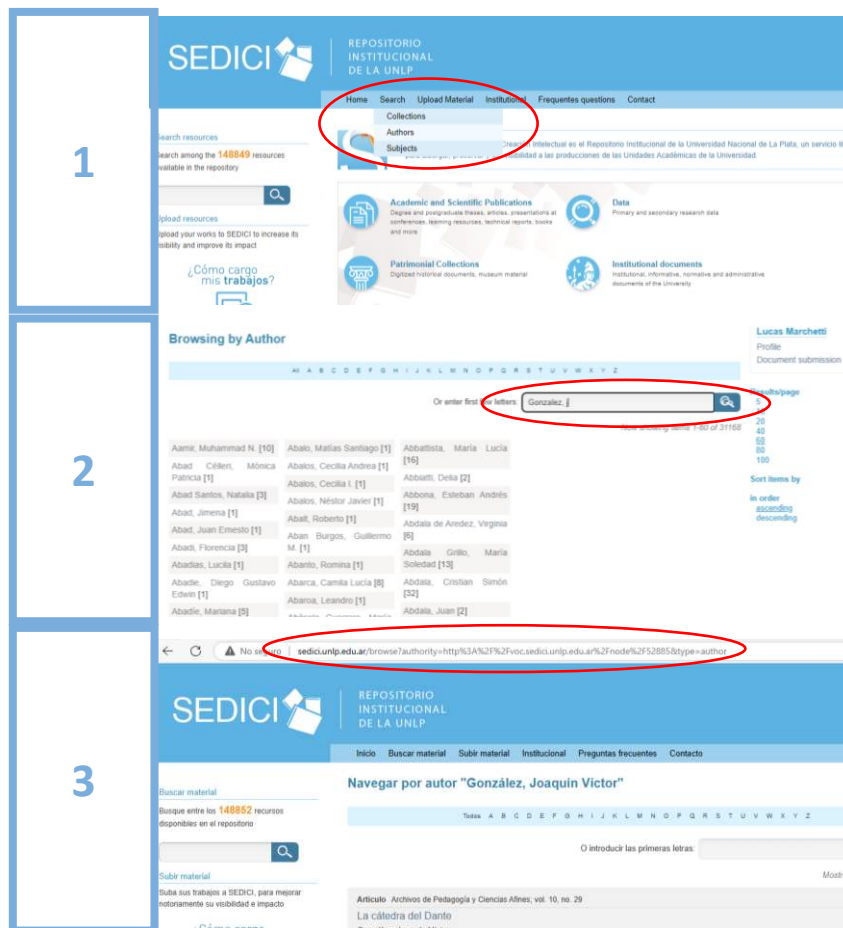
1

SEDICI

REPOSITORIO INSTITUCIONAL DE LA UNLP

Home Search Upload Material Institutional Frequentes questions Contact

Collections
Authors
Subjects

Search resources

Search among the 148849 resources available in the repository

Upload resources

Upload your works to SEDICI to increase its visibility and improve its impact

¿Cómo cargo mis trabajos?

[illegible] Creación Intelectual es el Repositorio Institucional de la Universidad Nacional de La Plata, un servicio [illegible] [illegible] visibilidad a las producciones de las Unidades Académicas de la Universidad.

Academic and Scientific Publications
Degree and postgraduate theses, articles, presentations at conferences, learning resources, technical reports, books and more

Data
Primary and secondary research data

Patrimonial Collections
Digitized historical documents, museum material

Institutional documents
Institutional, informative, normative and administrative documents of the University

2

Browsing by Author

All A B C D E F G H I J K L M N O P Q R S T U V W X Y Z

Or enter first the letters: Gonzalez, j|

Now showing items 1-60 of 31168

| | | |
|---|---|---|
| Aamir, Muhammad N. [10] | Abalo, Matías Santiago [1] | Abbattista, María Lucía [16] |
| Abad Célleri, Mónica Patricia [1] | Abalos, Cecilia Andrea [1] | Abbiatti, Delia [2] |
| Abad Santos, Natalia [3] | Abalos, Cecilia I. [1] | Abbona, Esteban Andrés [19] |
| Abad, Jimena [1] | Abalos, Néstor Javier [1] | Abdala de Aredez, Virginia [6] |
| Abad, Juan Ernesto [1] | Abalt, Roberto [1] | Abdala Grillo, María Soledad [13] |
| Abadi, Florencia [3] | Aban Burgos, Guillermo M. [1] | Abdala, Cristian Simón [32] |
| Abadías, Lucila [1] | Abanto, Romina [1] | Abdala, Juan [2] |
| Abadie, Diego Gustavo Edwin [1] | Abarca, Camila Lucía [8] | |
| Abadie, Mariana [5] | Abaroa, Leandro [1] | |

Lucas Marchetti
Profile
Document submission

Results/page
5
10
20
40
60
80
100

Sort items by

in order
ascending
descending

3

No seguro | sedici.unlp.edu.ar/browse?authority=http%3A%2F%2Fvoc.sedici.unlp.edu.ar%2Fnode%2F52885&type=author

SEDICI

REPOSITORIO INSTITUCIONAL DE LA UNLP

Inicio Buscar material Subir material Institucional Preguntas frecuentes Contacto

Buscar material

Busque entre los 148852 recursos disponibles en el repositorio

Subir material

Suba sus trabajos a SEDICI, para mejorar notoriamente su visibilidad e impacto

Navegar por autor "González, Joaquín Víctor"

Todos A B C D E F G H I J K L M N O P Q R S T U V W X Y Z

O introducir las primeras letras:

Mostr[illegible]

Artículo Archivos de Pedagogía y Ciencias Afines, vol. 10, no. 29

La cátedra del Danto